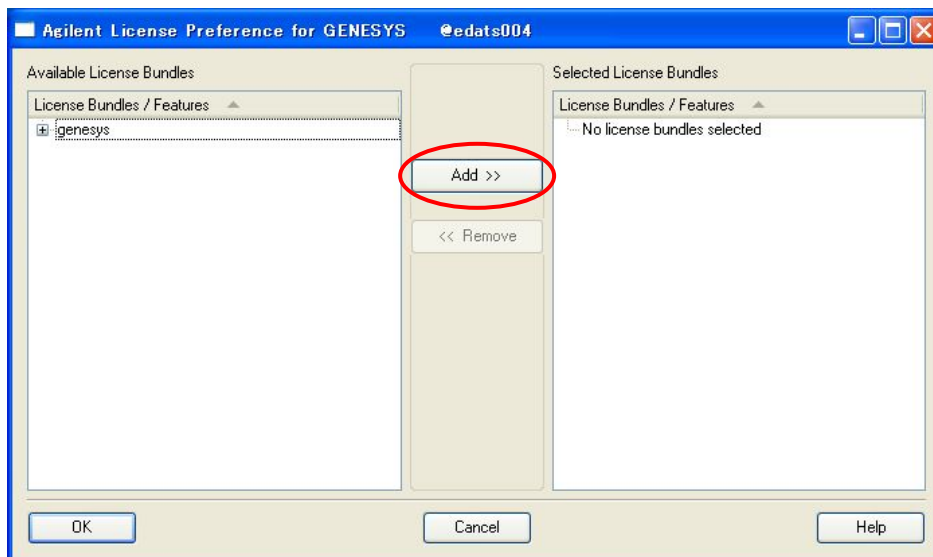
Agilent License Preference for GENESYS @edats004

Available License Bundles

License Bundles / Features

genesys

Add >>

<< Remove

Selected License Bundles

License Bundles / Features

No license bundles selected

OK

Cancel

Help